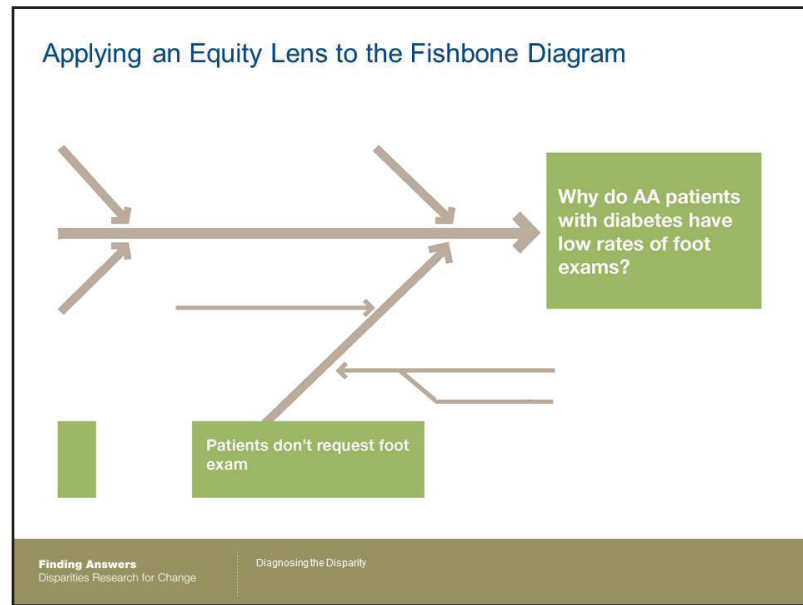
Applying an Equity Lens to the Fishbone Diagram

Why do AA patients with diabetes have low rates of foot exams?

Patients don't request foot exam

Finding Answers
Disparities Research for Change

Diagnosing the Disparity